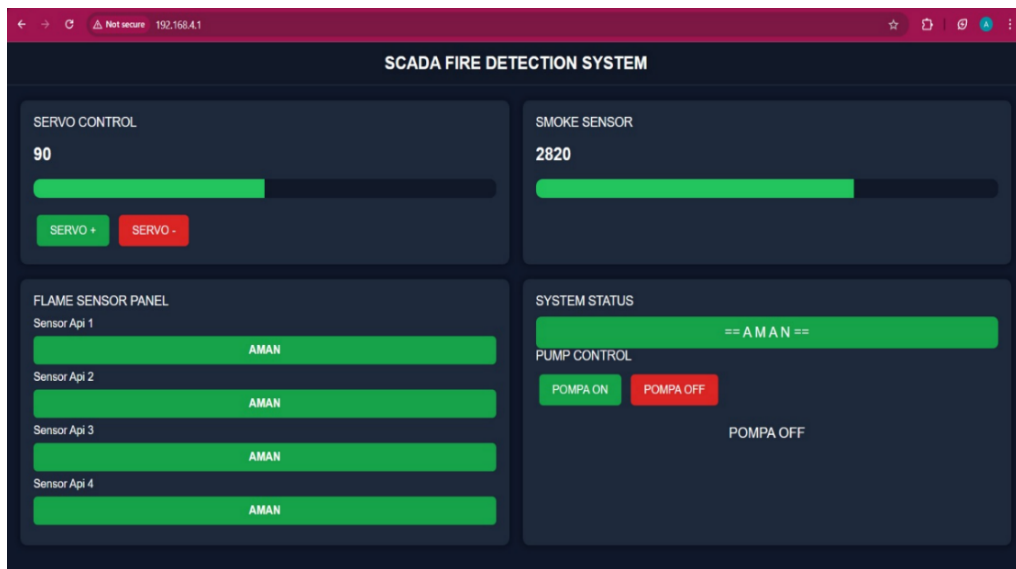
Not secure 192.168.4.1

SCADA FIRE DETECTION SYSTEM

SERVO CONTROL
90
SERVO +
SERVO -

SMOKE SENSOR
2820

FLAME SENSOR PANEL
Sensor Api 1
AMAN
Sensor Api 2
AMAN
Sensor Api 3
AMAN
Sensor Api 4
AMAN

SYSTEM STATUS
== A M A N ==
PUMP CONTROL
POMPA ON
POMPA OFF
POMPA OFF